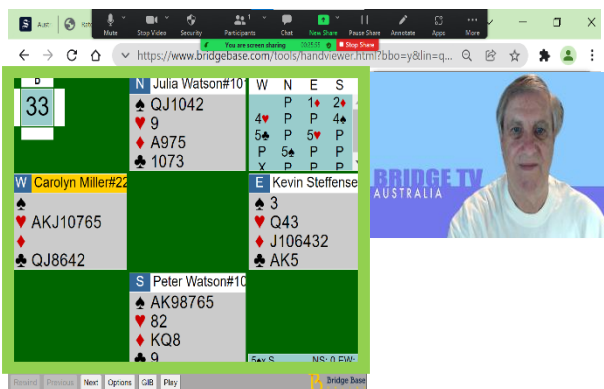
Aust

Mute Stop Video Security Participants Chat New Share Pause Share Annotate Apps More

You are screen sharing 10:25:35 Stop Share

https://www.bridgebase.com/tools/handviewer.html?bbo=y&lin=q...

B

33

N Julia Watson#101

♠ QJ1042
♥ 9
♦ A975
♣ 1073

| W | N | E | S |
|---|---|---|---|
| | P | 1♦ | 2♦ |
| 4♥ | P | P | 4♠ |
| 5♣ | P | 5♥ | P |
| P | 5♠ | P | P |
| X | P | P | P |

W Carolyn Miller#22

♠
♥ AKJ10765
♦
♣ QJ8642

E Kevin Steffense

♠ 3
♥ Q43
♦ J106432
♣ AK5

S Peter Watson#10

♠ AK98765
♥ 82
♦ KQ8
♣ 9

5ex S NS: 0 EW:

Rewind Previous Next Options GIB Play

Bridge Base

BRIDGE TV AUSTRALIA